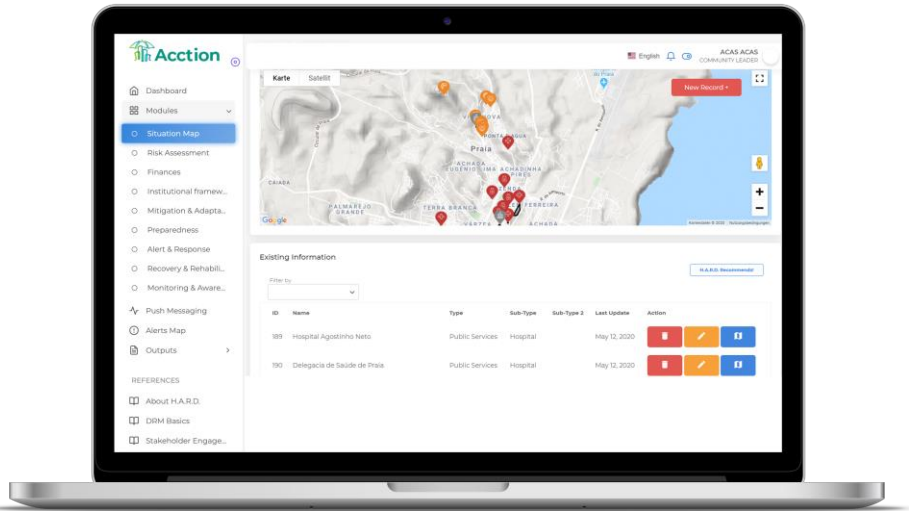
Acction

Dashboard
Modules
Situation Map
Risk Assessment
Finances
Institutional framew...
Mitigation & Adapta...
Preparedness
Alert & Response
Recovery & Rehabili...
Monitoring & Aware...
Push Messaging
Alerts Map
Outputs

REFERENCES
About H.A.R.D.
DRM Basics
Stakeholder Engage...

English
ACAS ACAS
COMMUNITY LEADER

Karte Satellit
New Record
Praia
PALMAREJO GRANDE
TERRA BRANCA
ACHADA
FERREIRA
CAIADA
Google

Existing Information
H.A.R.D. Recommend
Filter by

| ID | Name | Type | Sub-Type | Sub-Type 2 | Last Update | Action |
|---|---|---|---|---|---|---|
| 189 | Hospital Agostinho Neto | Public Services | Hospital | | May 12, 2020 | |
| 190 | Delegacia de Saúde de Praia | Public Services | Hospital | | May 12, 2020 | |